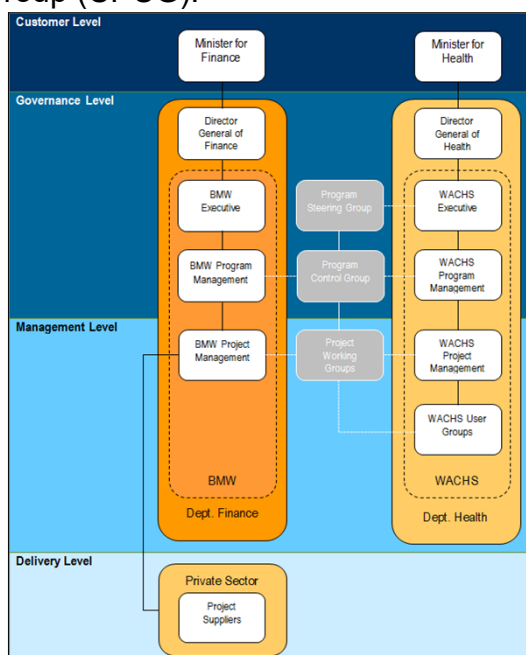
Customer Level

Minister for Finance

Minister for Health

Governance Level

Director General of Finance

Director General of Health

BMW Executive

Program Steering Group

WACHS Executive

BMW Program Management

Program Control Group

WACHS Program Management

Management Level

BMW Project Management

Project Working Groups

WACHS Project Management

WACHS User Groups

BMW

WACHS

Dept. Finance

Dept. Health

Delivery Level

Private Sector

Project Suppliers